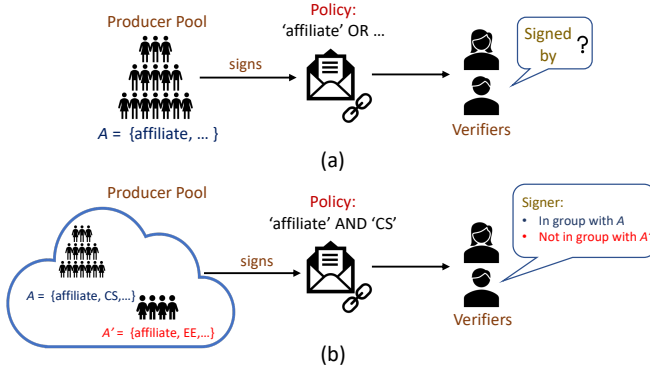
Producer Pool

signs

Policy:
'affiliate' OR ...

Signed by ?

$A$ = {affiliate, ... }

Verifiers

(a)

Producer Pool

Policy:
'affiliate' AND 'CS'

signs

Signer:
• In group with $A$
• Not in group with $A'$

$A$ = {affiliate, CS,...}

$A'$ = {affiliate, EE,...}

Verifiers

(b)